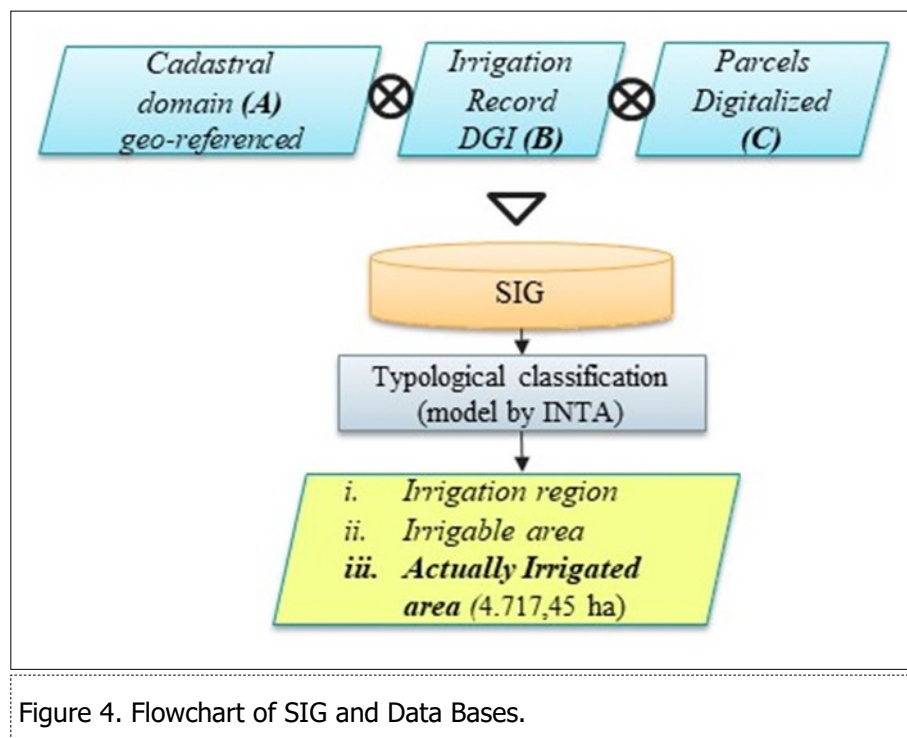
Cadastral domain (A) geo-referenced

$\otimes$

Irrigation Record DGI (B)

$\otimes$

Parcels Digitalized (C)

$\nabla$

SIG

Typological classification (model by INTA)

i. Irrigation region
ii. Irrigable area
iii. Actually Irrigated area (4.717,45 ha)

Figure 4. Flowchart of SIG and Data Bases.